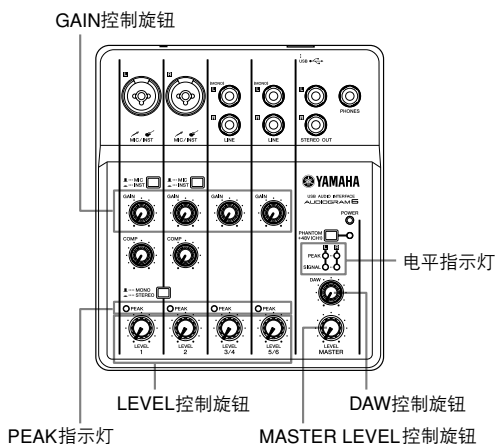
GAIN控制旋钮

USB

L
R
MIC/INST
MIC/INST
L
R
LINE
L
R
LINE
L
R
STEREO OUT
PHONES

MIC
INST
MIC
INST

GAIN
GAIN
GAIN
GAIN

YAMAHA
USB AUDIO INTERFACE
AUDIOGRAM6
POWER
PHANTOM +48V(CH1)
PEAK
SIGNAL
L
R

COMP
COMP

MONO
STEREO

PEAK
PEAK
PEAK
PEAK

LEVEL 1
LEVEL 2
LEVEL 3/4
LEVEL 5/6

DAW
LEVEL
MASTER

电平指示灯

LEVEL控制旋钮

DAW控制旋钮

PEAK指示灯

MASTER LEVEL控制旋钮